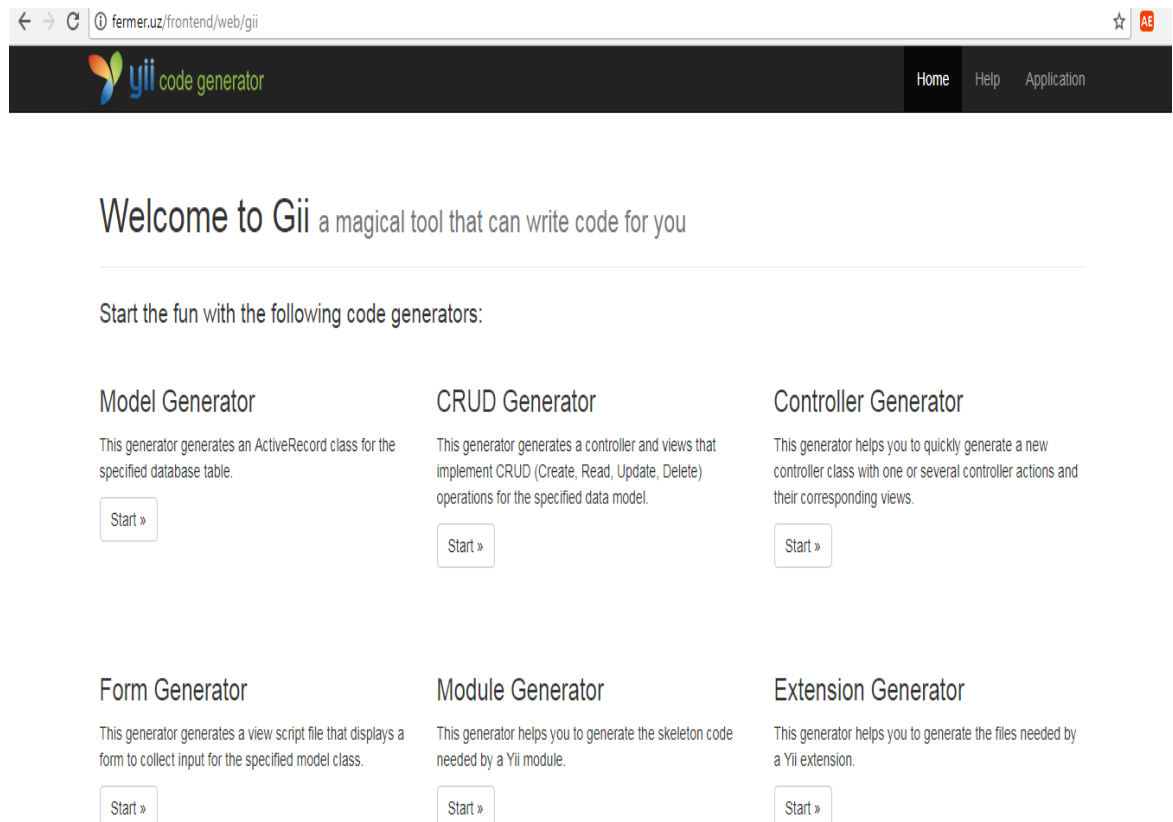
fermer.uz/frontend/web/gii

AE

yii code generator

Home Help Application

Welcome to Gii a magical tool that can write code for you

Start the fun with the following code generators:

Model Generator

This generator generates an ActiveRecord class for the specified database table.

Start »

CRUD Generator

This generator generates a controller and views that implement CRUD (Create, Read, Update, Delete) operations for the specified data model.

Start »

Controller Generator

This generator helps you to quickly generate a new controller class with one or several controller actions and their corresponding views.

Start »

Form Generator

This generator generates a view script file that displays a form to collect input for the specified model class.

Start »

Module Generator

This generator helps you to generate the skeleton code needed by a Yii module.

Start »

Extension Generator

This generator helps you to generate the files needed by a Yii extension.

Start »